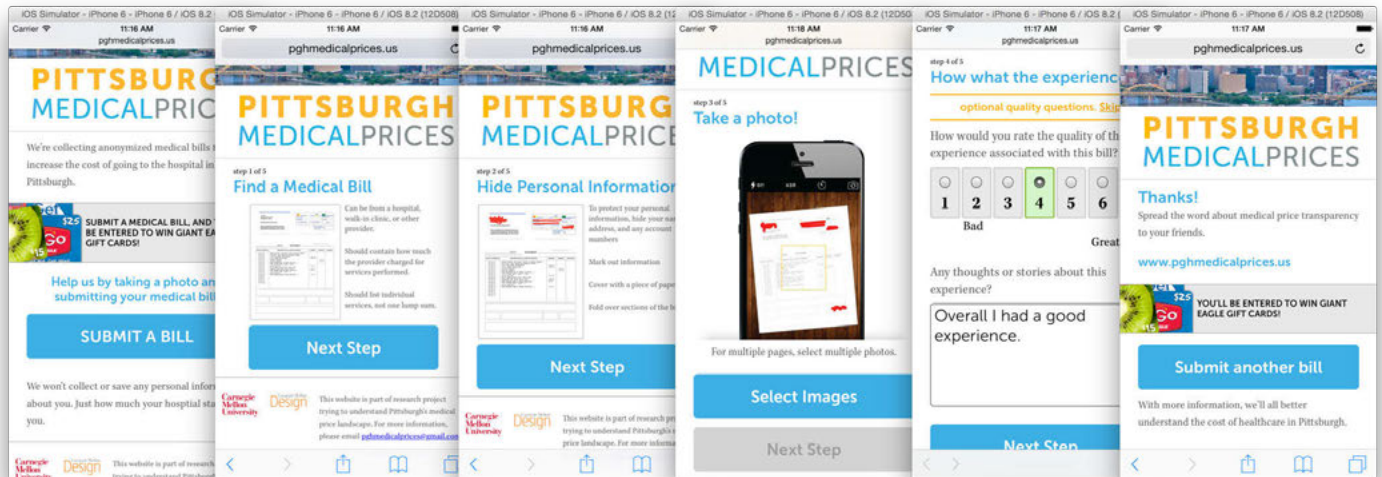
iOS Simulator - iPhone 6 - iPhone 6 / iOS 8.2
Carrier
11:16 AM
pghmedicalprices.us

PITTSBURG
MEDICALPRICI

We're collecting anonymized medical bills t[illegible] increase the cost of going to the hospital in Pittsburgh.

$25 GO $15
SUBMIT A MEDICAL BILL, AND Y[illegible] BE ENTERED TO WIN GIANT EA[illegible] GIFT CARDS!

Help us by taking a photo an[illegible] submitting your medical bil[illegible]

SUBMIT A BILL

We won't collect or save any personal infor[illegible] about you. Just how much your hosptial sta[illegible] you.

Carnegie Mellon University
Design
This website is part of research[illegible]

iOS Simulator - iPhone 6 - iPhone 6 / iOS 8.2 (12D508)
Carrier
11:16 AM
pghmedicalprices.us

PITTSBURGH
MEDICALPRICES

step 1 of 5
Find a Medical Bill

Can be from a hospital, walk-in clinic, or other provider.

Should contain how much the provider charged for services performed.

Should list individual services, not one lump sum.

Next Step

Carnegie Mellon University
Design
This website is part of research project trying to understand Pittsburgh's medical price landscape. For more information, please email pghmedicalprices@gmail.com

iOS Simulator - iPhone 6 - iPhone 6 / iOS 8.2 (
11:16 AM
pghmedicalprices.us

PITTSBURGH
MEDICALPRICES

step 2 of 5
Hide Personal Information

To protect your personal information, hide your na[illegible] address, and any account numbers

Mark out information

Cover with a piece of pape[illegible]

Fold over sections of the b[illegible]

Next Step

Carnegie Mellon University
Design
This website is part of research p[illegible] trying to understand Pittsburgh's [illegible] price landscape. For more informa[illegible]

iOS Simulator - iPhone 6 - iPhone 6 / iOS 8.2 (12D50
Carrier
11:18 AM
pghmedicalprices.us

MEDICALPRICES

step 3 of 5
Take a photo!

For multiple pages, select multiple photos.

Select Images

Next Step

iOS Simulator - iPhone 6 - iPhone 6 / iOS 8.2 (
Carrier
11:17 AM
pghmedicalprices.us

step 4 of 5
How what the experience

optional quality questions. Skip

How would you rate the quality of th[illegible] experience associated with this bill?

1 2 3 4 5 6
Bad
Great

Any thoughts or stories about this experience?

Overall I had a good experience.

Next Step

iOS Simulator - iPhone 6 - iPhone 6 / iOS 8.2 (12D508)
11:17 AM
pghmedicalprices.us

PITTSBURGH
MEDICALPRICES

Thanks!
Spread the word about medical price transparency to your friends.

www.pghmedicalprices.us

$25 $15
YOU'LL BE ENTERED TO WIN GIANT EAGLE GIFT CARDS!

Submit another bill

With more information, we'll all better understand the cost of healthcare in Pittsburgh.